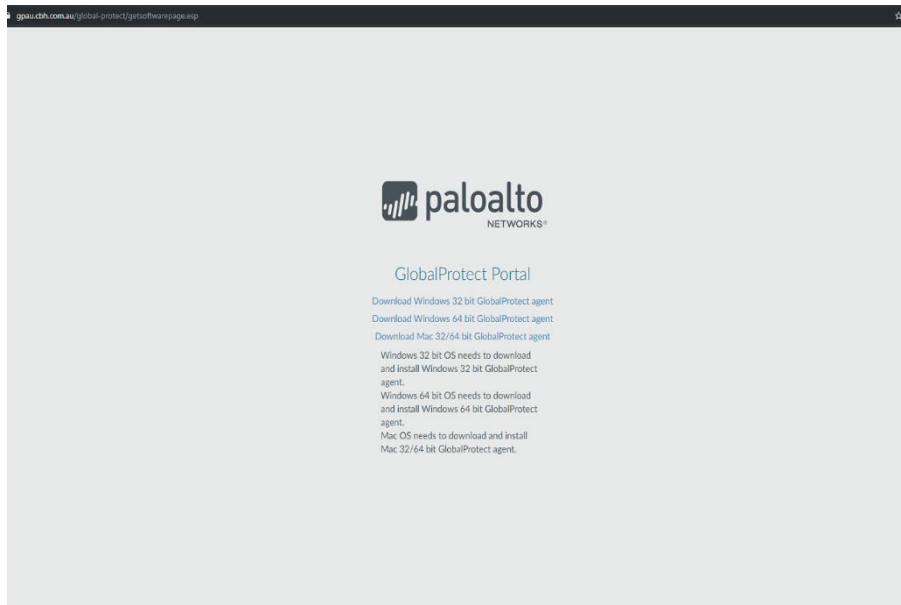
gpau.cbh.com.au/global-protect/getsoftwarepage.esp

paloalto
NETWORKS®

GlobalProtect Portal

Download Windows 32 bit GlobalProtect agent

Download Windows 64 bit GlobalProtect agent

Download Mac 32/64 bit GlobalProtect agent

Windows 32 bit OS needs to download and install Windows 32 bit GlobalProtect agent.
Windows 64 bit OS needs to download and install Windows 64 bit GlobalProtect agent.
Mac OS needs to download and install Mac 32/64 bit GlobalProtect agent.